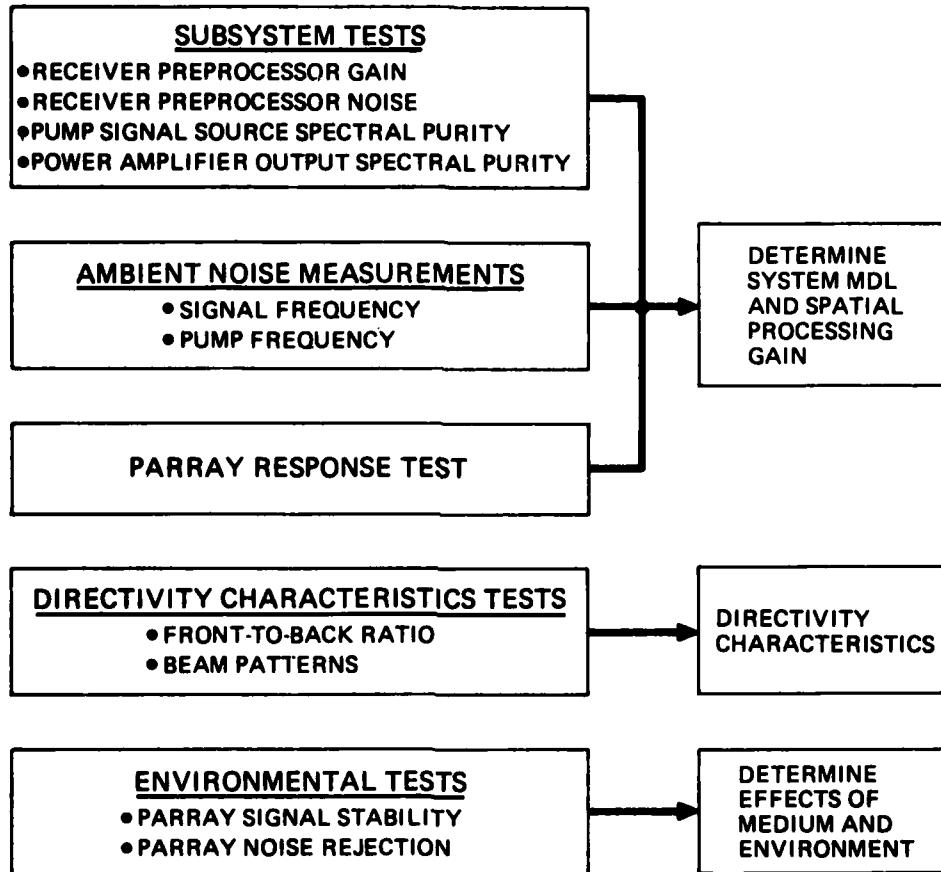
SUBSYSTEM TESTS
•RECEIVER PREPROCESSOR GAIN
•RECEIVER PREPROCESSOR NOISE
•PUMP SIGNAL SOURCE SPECTRAL PURITY
•POWER AMPLIFIER OUTPUT SPECTRAL PURITY

AMBIENT NOISE MEASUREMENTS
• SIGNAL FREQUENCY
• PUMP FREQUENCY

PARRAY RESPONSE TEST

DETERMINE SYSTEM MDL AND SPATIAL PROCESSING GAIN

DIRECTIVITY CHARACTERISTICS TESTS
• FRONT-TO-BACK RATIO
• BEAM PATTERNS

DIRECTIVITY CHARACTERISTICS

ENVIRONMENTAL TESTS
• PARRAY SIGNAL STABILITY
• PARRAY NOISE REJECTION

DETERMINE EFFECTS OF MEDIUM AND ENVIRONMENT